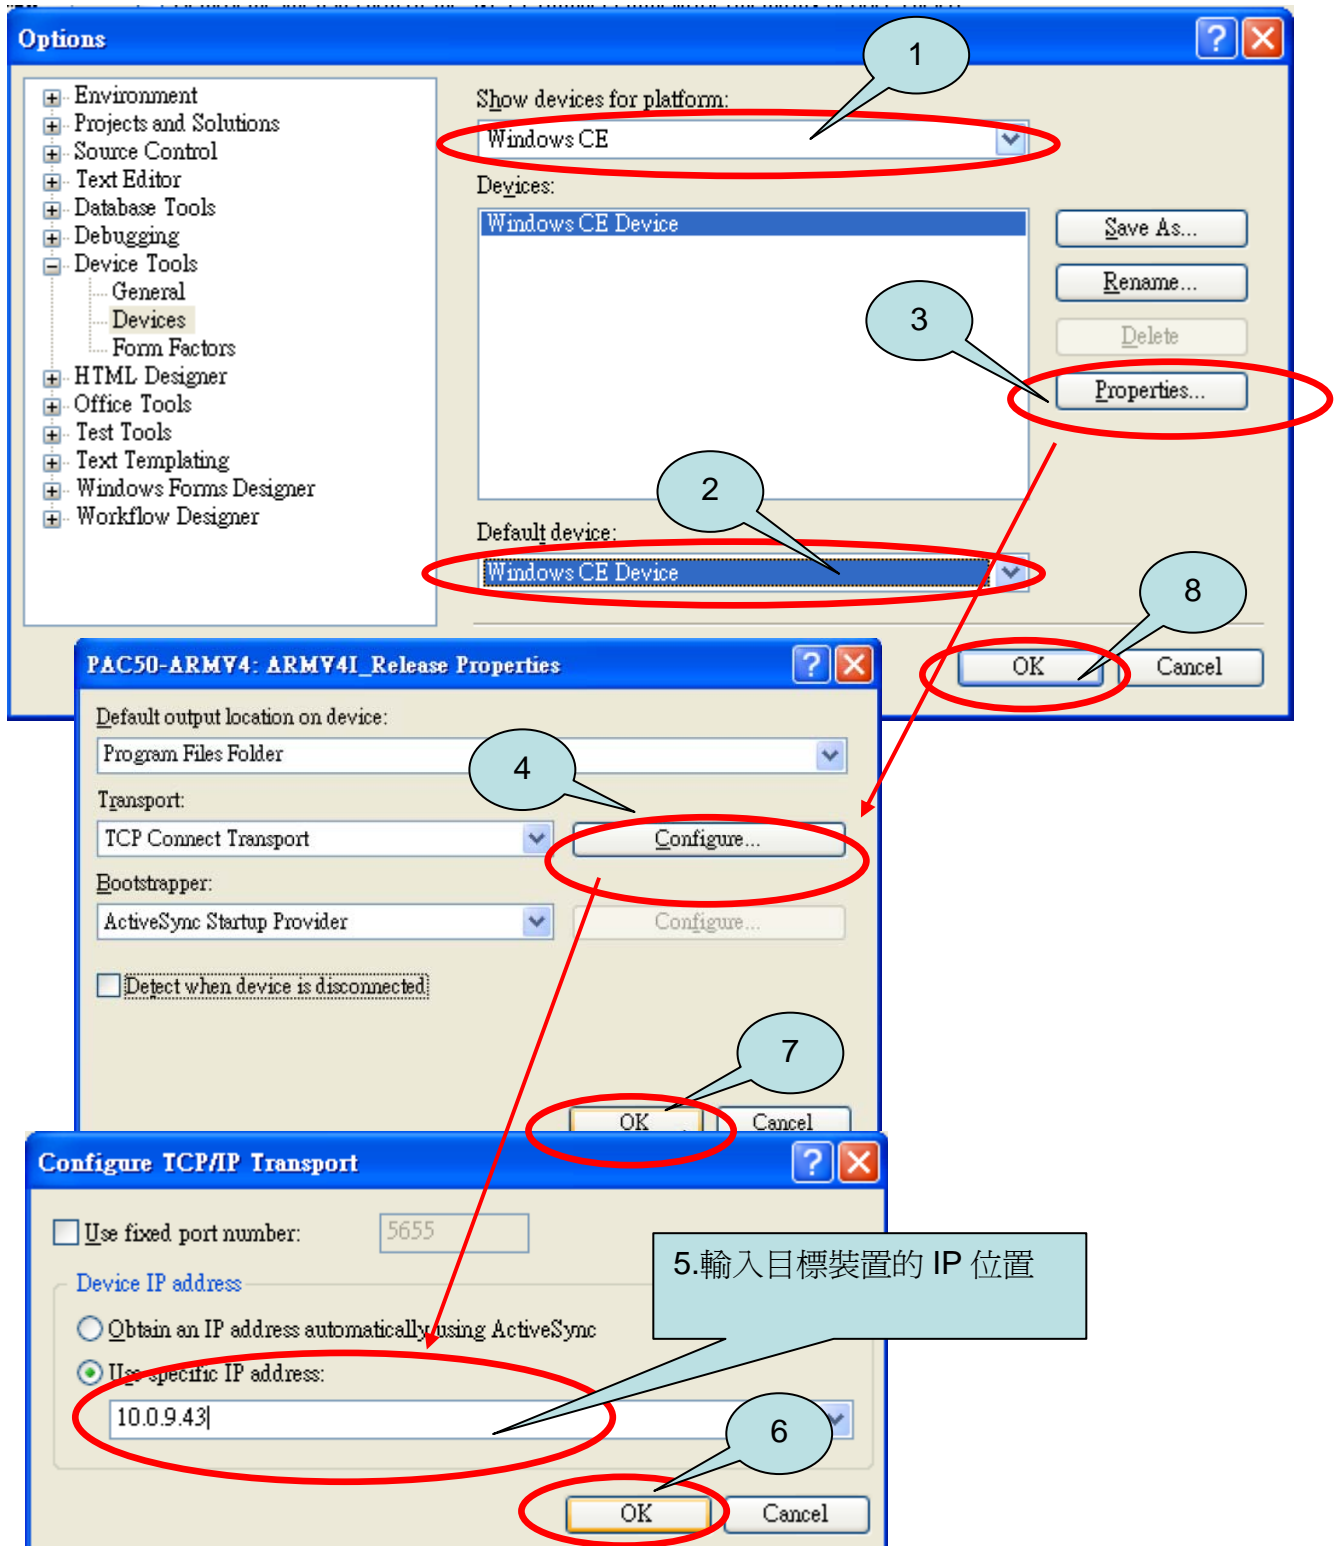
Options

Environment
Projects and Solutions
Source Control
Text Editor
Database Tools
Debugging
Device Tools
General
Devices
Form Factors
HTML Designer
Office Tools
Test Tools
Text Templating
Windows Forms Designer
Workflow Designer

Show devices for platform:
Windows CE
1
Devices:
Windows CE Device
Save As...
Rename...
Delete
3
Properties...
2
Default device:
Windows CE Device
8
OK
Cancel

PAC50-ARMV4: ARMV4I_Release Properties
Default output location on device:
Program Files Folder
4
Transport:
TCP Connect Transport
Configure...
Bootstrapper:
ActiveSync Startup Provider
Configure...
Detect when device is disconnected
7
OK
Cancel

Configure TCP/IP Transport
Use fixed port number:
5655
5.輸入目標裝置的 IP 位置
Device IP address
Obtain an IP address automatically using ActiveSync
Use specific IP address:
10.0.9.43
6
OK
Cancel